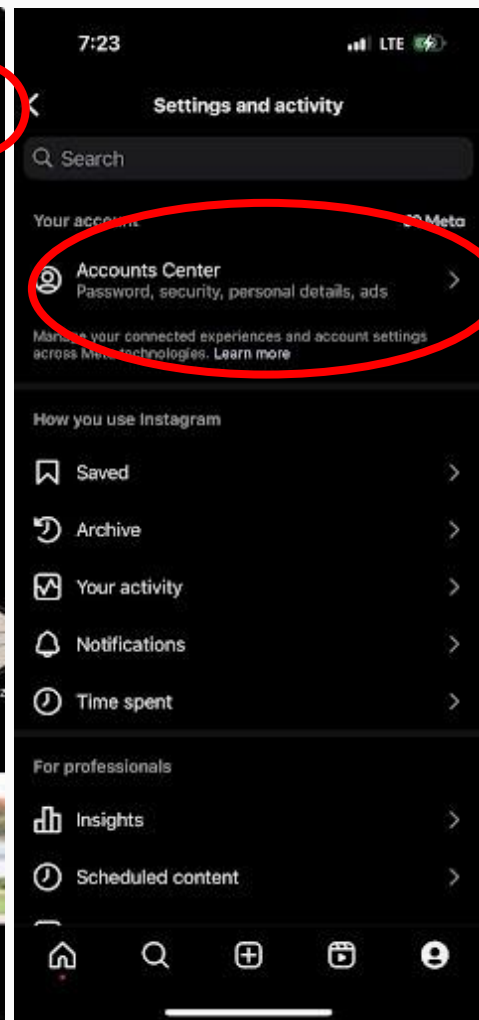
7:23

LTE

Settings and activity

Search

Your account

Meta

Accounts Center
Password, security, personal details, ads

Manage your connected experiences and account settings across Meta technologies. Learn more

How you use Instagram

Saved

Archive

Your activity

Notifications

Time spent

For professionals

Insights

Scheduled content